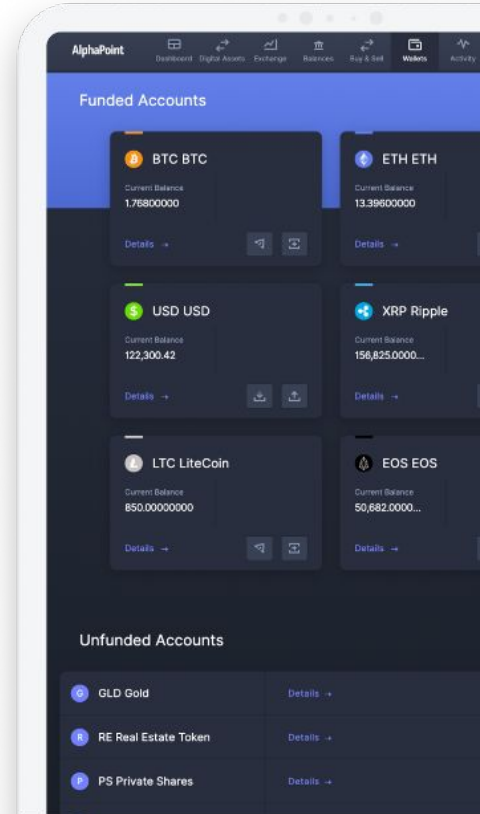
AlphaPoint

Dashboard Digital Assets Exchange Balances Buy & Sell Wallets Activity

Funded Accounts

BTC BTC
Current Balance
1.76800000
Details →

ETH ETH
Current Balance
13.39600000
Details →

USD USD
Current Balance
122,300.42
Details →

XRP Ripple
Current Balance
156,825.0000...
Details →

LTC LiteCoin
Current Balance
850.00000000
Details →

EOS EOS
Current Balance
50,682.0000...
Details →

Unfunded Accounts

G GLD Gold
Details →

R RE Real Estate Token
Details →

P PS Private Shares
Details →